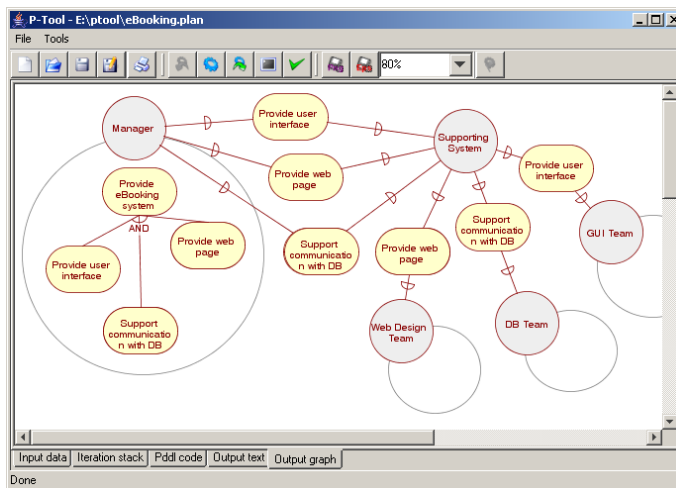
P-Tool - E:\ptool\eBooking.plan

File Tools

80%

Manager

Provide user interface

Supporting System

Provide web page

Provide user interface

Provide eBooking system

AND

Provide web page

Support communication with DB

Support communication with DB

Provide web page

GUI Team

Provide user interface

Support communication with DB

Web Design Team

DB Team

Input data | Iteration stack | Pddl code | Output text | Output graph

Done